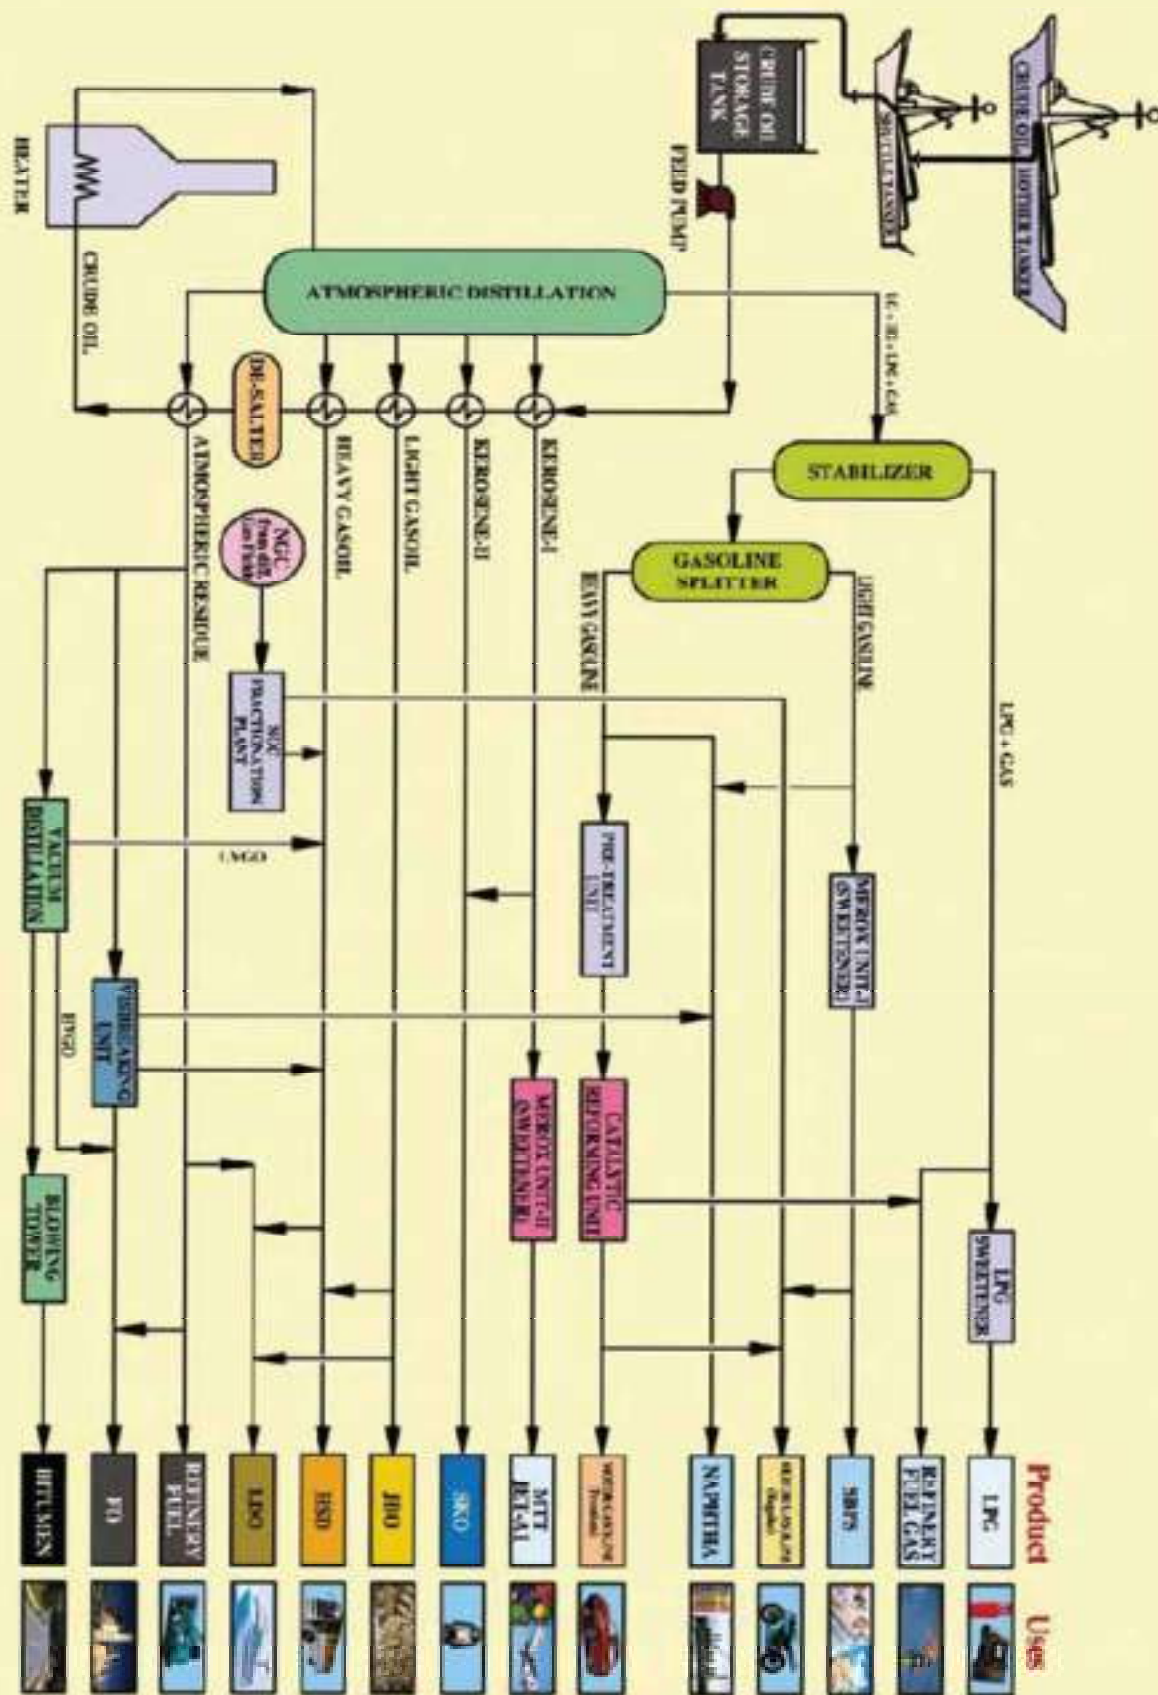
CRUDE OIL MOTHER TANKER
SHUTTLE TANKER
CRUDE OIL STORAGE TANK
FEED PUMP
HEATER
CRUDE OIL
ATMOSPHERIC DISTILLATION
LG + RL + LPG + GAS
DE-SALTER
ATMOSPHERIC RESIDUE
HEAVY GASOIL
LIGHT GASOIL
KEROSENE-II
KEROSENE-I
STABILIZER
GASOLINE SPLITTER
HEAVY GASOLINE
LIGHT GASOLINE
LPG + GAS
NGC From gas Gas Field
NGC FRACTIONATION PLANT
VACUUM DISTILLATION
VGO
PRE-TREATMENT UNIT
MEROX UNIT-I (SWEETENER)
VISBREAKING UNIT
HVGO
MEROX UNIT-II (SWEETENER)
CATALYTIC REFORMING UNIT
LPG SWEETENER
BLOWING TOWER
Product
Uses
LPG
REFINERY FUEL GAS
SBPS
MOGAS (Regular)
NAPHTHA
MOGAS (Premium)
MTT JET-A1
SKO
JBO
HSD
LDO
REFINERY FUEL
FO
BITUMEN